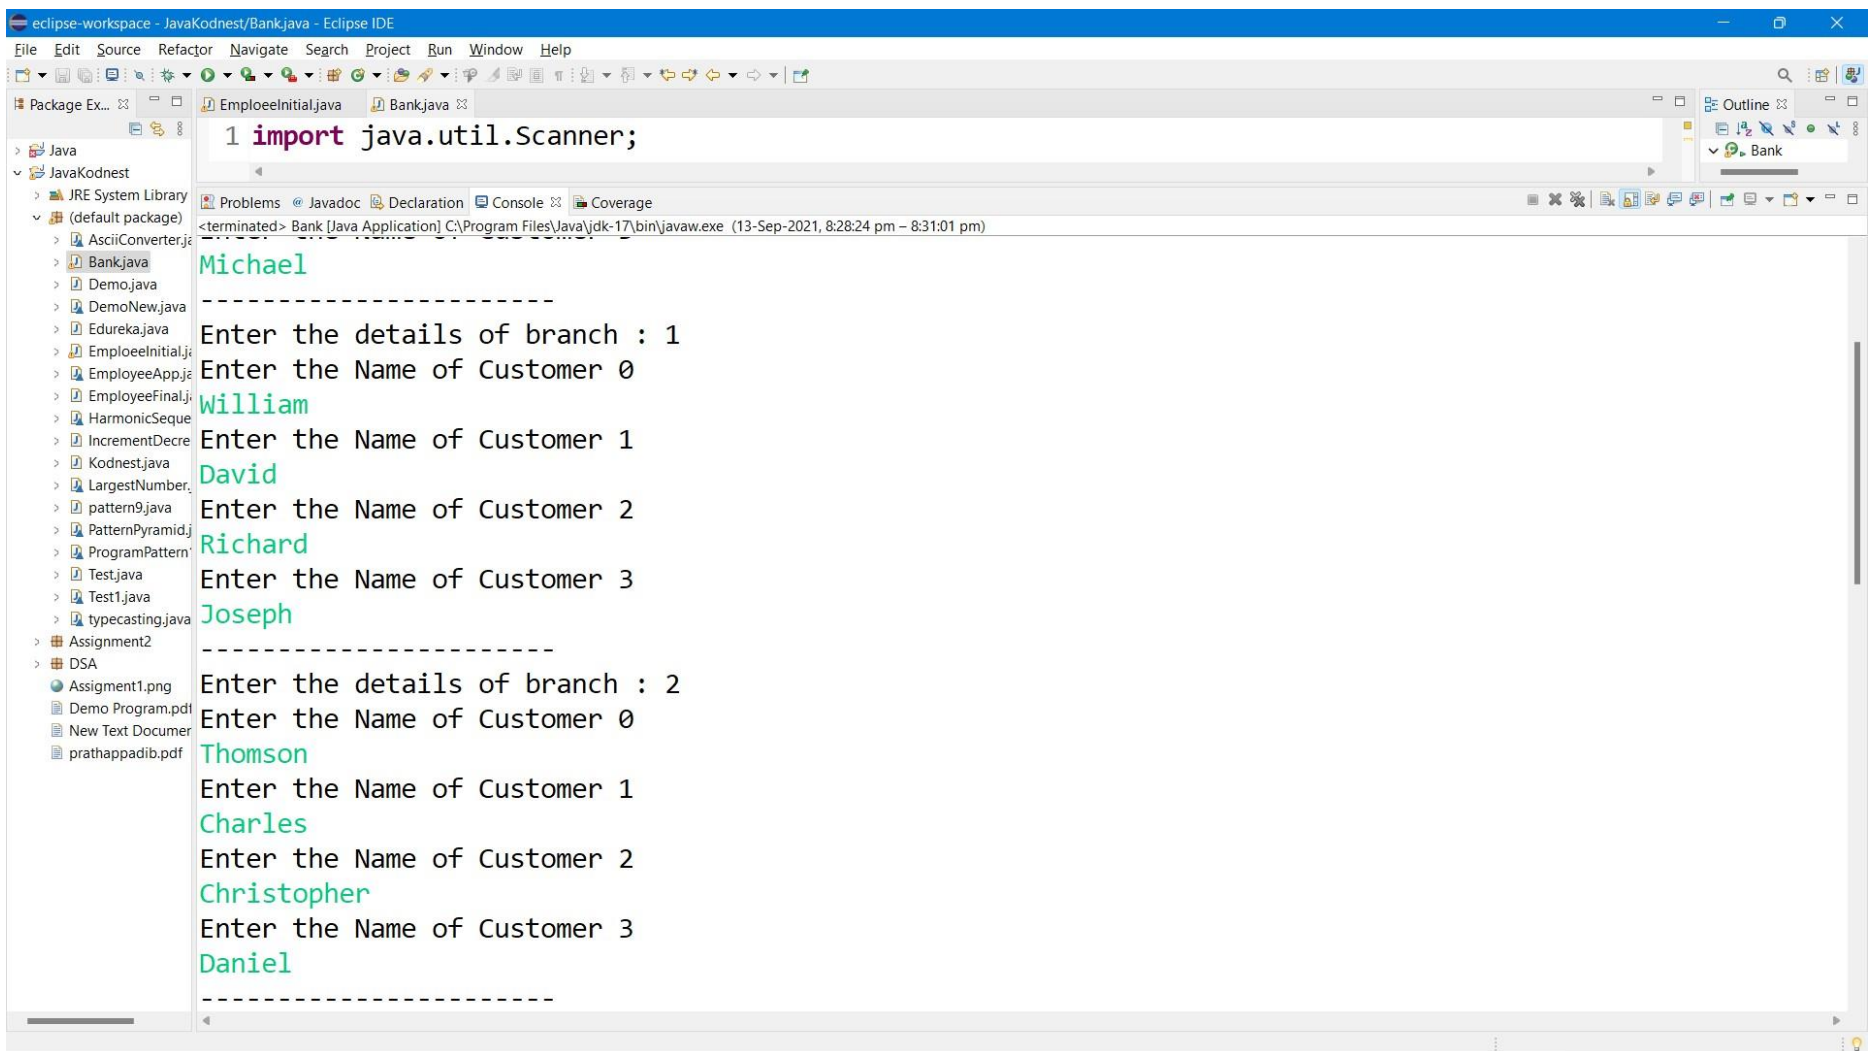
eclipse-workspace - JavaKodnest/Bank.java - Eclipse IDE

File Edit Source Refactor Navigate Search Project Run Window Help

Package Ex... EmploeeInitial.java Bank.java Outline

1 import java.util.Scanner;

Bank

Java
JavaKodnest
JRE System Library
(default package)
AsciiConverter.ja
Bank.java
Demo.java
DemoNew.java
Edureka.java
EmploeeInitial.ja
EmployeeApp.ja
EmployeeFinal.j
HarmonicSeque
IncrementDecre
Kodnest.java
LargestNumber.
pattern9.java
PatternPyramid.j
ProgramPattern
Test.java
Test1.java
typecasting.java
Assignment2
DSA
Assigment1.png
Demo Program.pdf
New Text Documer
prathappadib.pdf

Problems Javadoc Declaration Console Coverage

<terminated> Bank [Java Application] C:\Program Files\Java\jdk-17\bin\javaw.exe (13-Sep-2021, 8:28:24 pm – 8:31:01 pm)

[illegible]
Michael
-----------------------
Enter the details of branch : 1
Enter the Name of Customer 0
William
Enter the Name of Customer 1
David
Enter the Name of Customer 2
Richard
Enter the Name of Customer 3
Joseph
-----------------------
Enter the details of branch : 2
Enter the Name of Customer 0
Thomson
Enter the Name of Customer 1
Charles
Enter the Name of Customer 2
Christopher
Enter the Name of Customer 3
Daniel
-----------------------